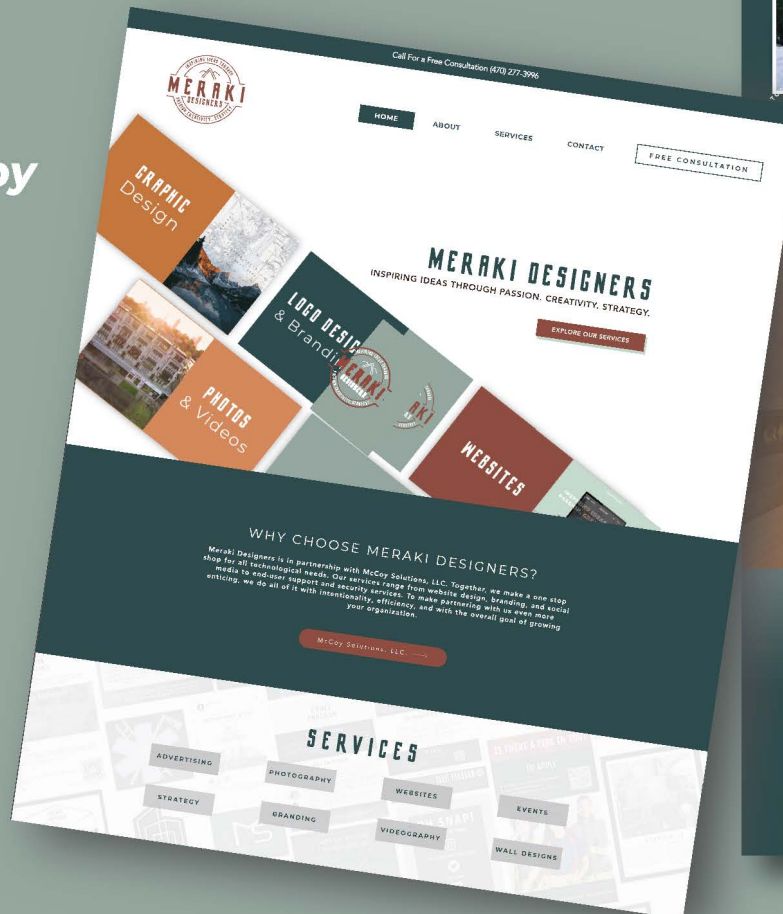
oy

Call For a Free Consultation (470) 277-3996

MERAKI DESIGNERS

HOME
ABOUT
SERVICES
CONTACT
FREE CONSULTATION

GRAPHIC Design

LOGO DESIGN & Branding

PHOTOS & Videos

WEBSITES

MERAKI DESIGNERS
INSPIRING IDEAS THROUGH PASSION. CREATIVITY. STRATEGY.

EXPLORE OUR SERVICES

WHY CHOOSE MERAKI DESIGNERS?

Meraki Designers is in partnership with McCoy Solutions, LLC. Together, we make a one stop shop for all technological needs. Our services range from website design, branding, and social media to end-user support and security services. To make partnering with us even more enticing, we do all of it with intentionality, efficiency, and with the overall goal of growing your organization.

McCoy Solutions, LLC

SERVICES

ADVERTISING
PHOTOGRAPHY
WEBSITES
EVENTS
STRATEGY
BRANDING
VIDEOGRAPHY
WALL DESIGNS